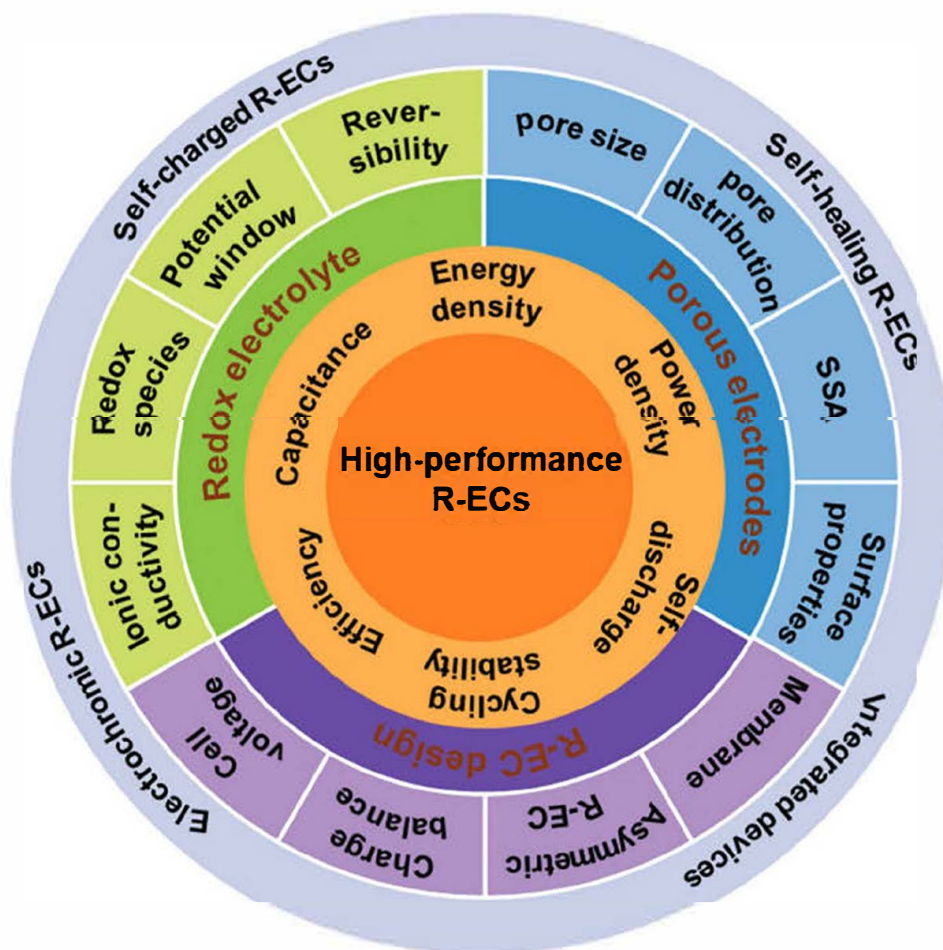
High-performance R-ECs

Energy density

Power density

Self-discharge

Cycling stability

Efficiency

Capacitance

Redox electrolyte

Porous electrodes

R-EC design

Reversibility

Potential window

Redox species

Ionic conductivity

pore size

pore distribution

SSA

Surface properties

Membrane

Asymmetric R-EC

Charge balance

Cell voltage

Self-charged R-ECs

Self-healing R-ECs

Integrated devices

Electrochromic R-ECs